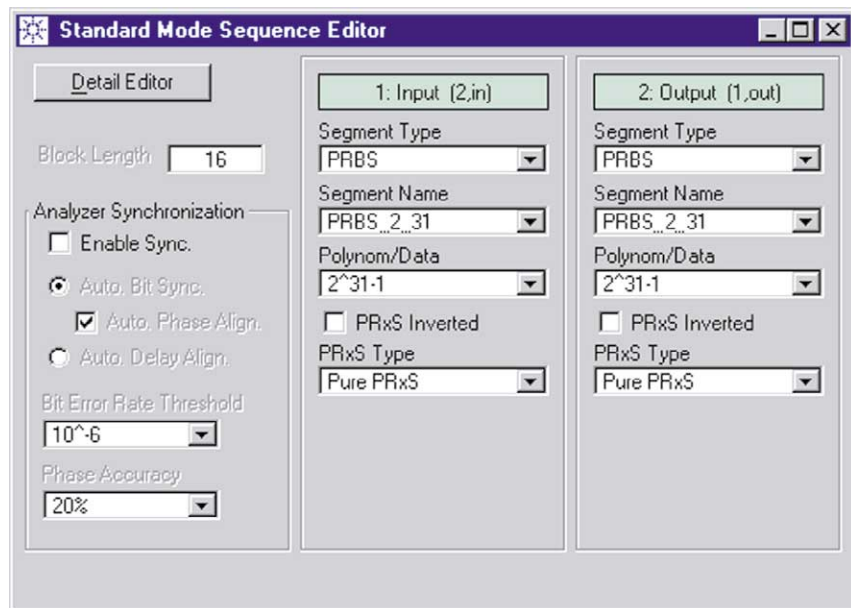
Standard Mode Sequence Editor

Detail Editor

Block Length 16

Analyzer Synchronization

Enable Sync.

Auto. Bit Sync.

Auto. Phase Align.

Auto. Delay Align.

Bit Error Rate Threshold

10^-6

Phase Accuracy

20%

1: Input (2,in)

Segment Type

PRBS

Segment Name

PRBS_2_31

Polynom/Data

2^31-1

PRxS Inverted

PRxS Type

Pure PRxS

2: Output (1,out)

Segment Type

PRBS

Segment Name

PRBS_2_31

Polynom/Data

2^31-1

PRxS Inverted

PRxS Type

Pure PRxS